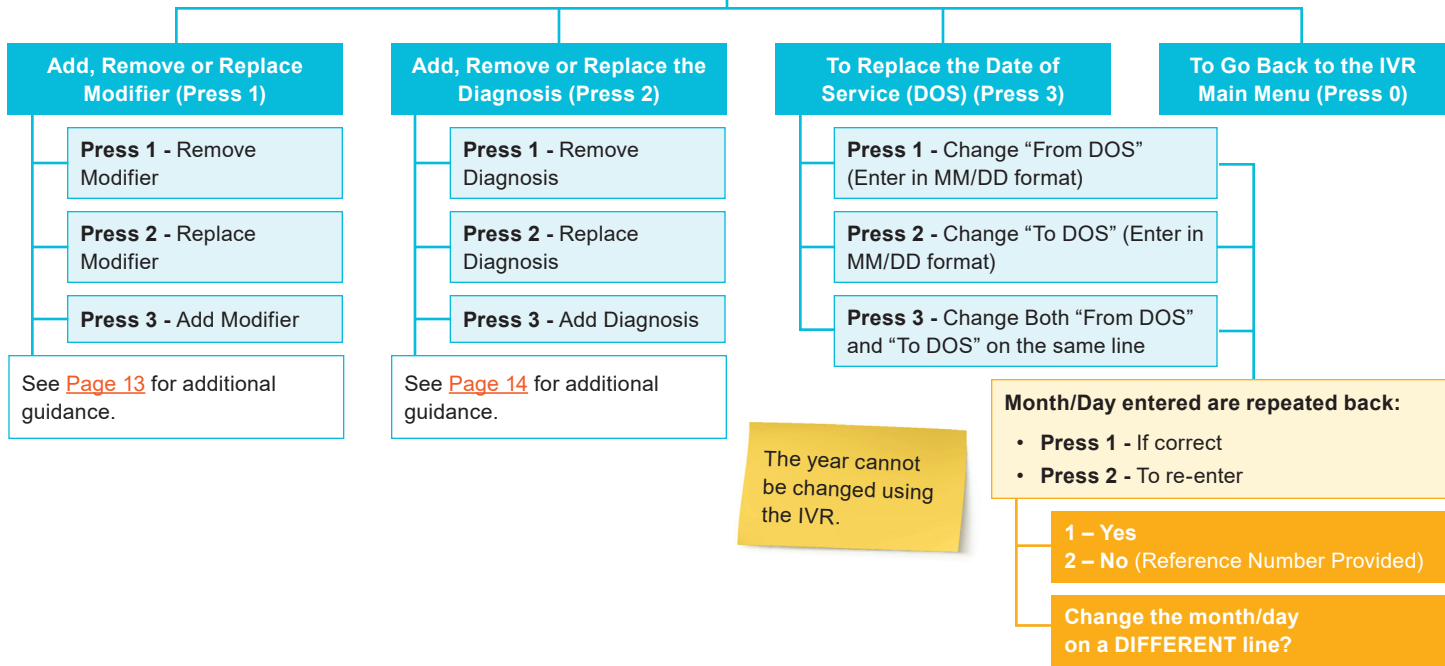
Add, Remove or Replace Modifier (Press 1)

**Press 1 -** Remove Modifier

**Press 2 -** Replace Modifier

**Press 3 -** Add Modifier

See Page 13 for additional guidance.

Add, Remove or Replace the Diagnosis (Press 2)

**Press 1 -** Remove Diagnosis

**Press 2 -** Replace Diagnosis

**Press 3 -** Add Diagnosis

See Page 14 for additional guidance.

To Replace the Date of Service (DOS) (Press 3)

**Press 1 -** Change “From DOS” (Enter in MM/DD format)

**Press 2 -** Change “To DOS” (Enter in MM/DD format)

**Press 3 -** Change Both “From DOS” and “To DOS” on the same line

To Go Back to the IVR Main Menu (Press 0)

The year cannot be changed using the IVR.

**Month/Day entered are repeated back:**

- **Press 1 -** If correct
- **Press 2 -** To re-enter

**1 – Yes**
**2 – No** (Reference Number Provided)

Change the month/day on a DIFFERENT line?